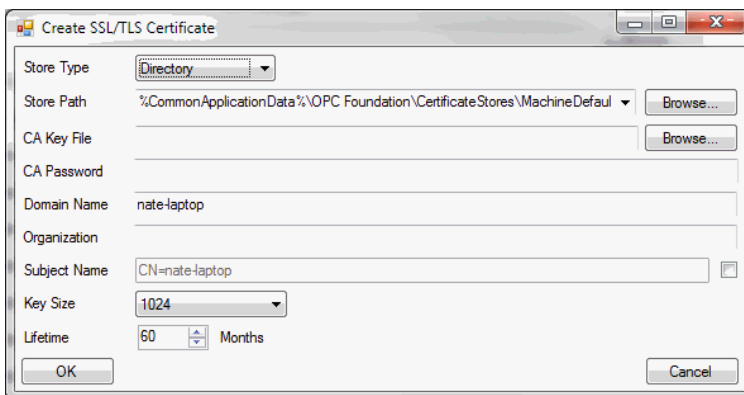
Create SSL/TLS Certificate

Store Type Directory

Store Path %CommonApplicationData%\OPC Foundation\CertificateStores\MachineDefaul Browse...

CA Key File Browse...

CA Password

Domain Name nate-laptop

Organization

Subject Name CN=nate-laptop

Key Size 1024

Lifetime 60 Months

OK

Cancel